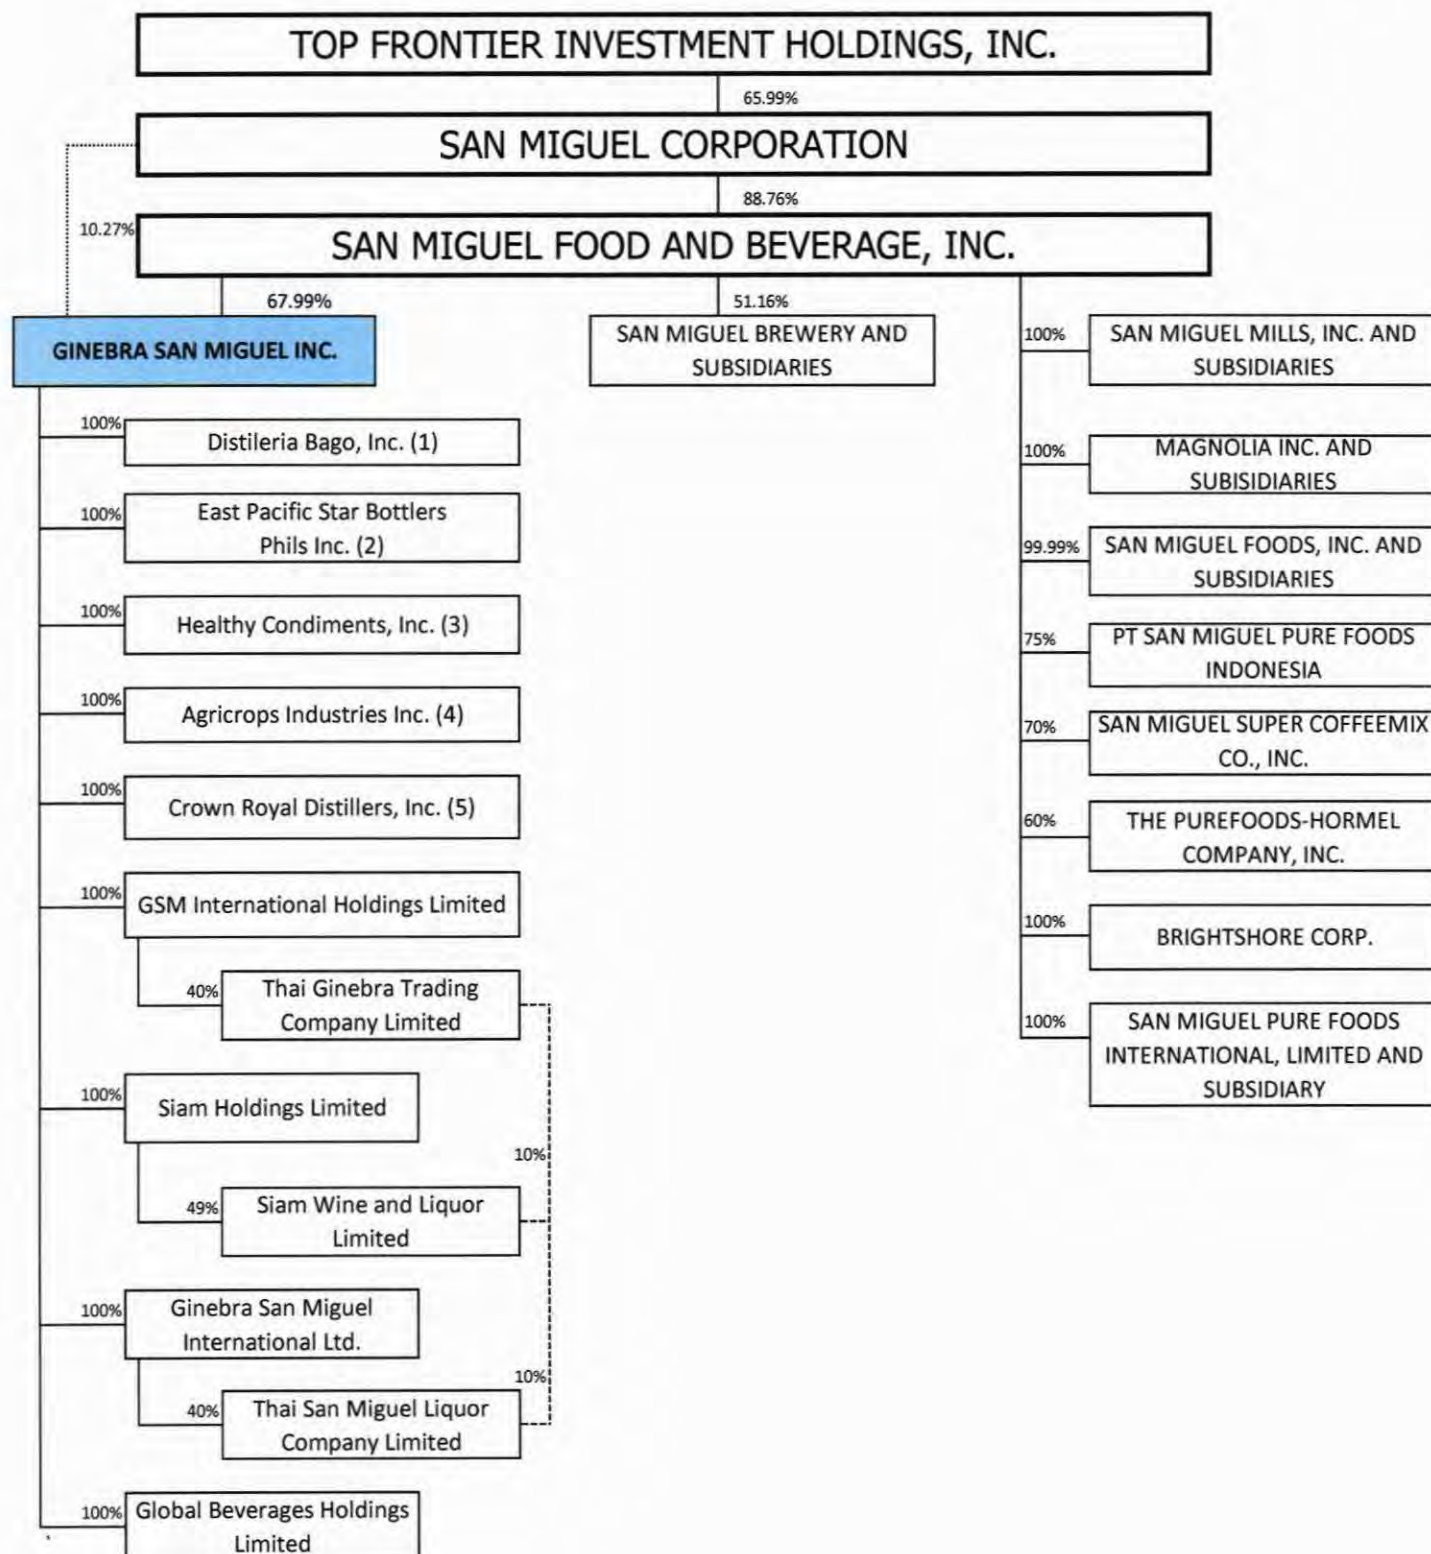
TOP FRONTIER INVESTMENT HOLDINGS, INC.

65.99%

SAN MIGUEL CORPORATION

88.76%

10.27%

SAN MIGUEL FOOD AND BEVERAGE, INC.

67.99%

GINEBRA SAN MIGUEL INC.

51.16%

SAN MIGUEL BREWERY AND SUBSIDIARIES

100%

SAN MIGUEL MILLS, INC. AND SUBSIDIARIES

100%

MAGNOLIA INC. AND SUBISIDIARIES

99.99%

SAN MIGUEL FOODS, INC. AND SUBSIDIARIES

75%

PT SAN MIGUEL PURE FOODS INDONESIA

70%

SAN MIGUEL SUPER COFFEEMIX CO., INC.

60%

THE PUREFOODS-HORMEL COMPANY, INC.

100%

BRIGHTSHORE CORP.

100%

SAN MIGUEL PURE FOODS INTERNATIONAL, LIMITED AND SUBSIDIARY

100%

Distileria Bago, Inc. (1)

100%

East Pacific Star Bottlers Phils Inc. (2)

100%

Healthy Condiments, Inc. (3)

100%

Agricrops Industries Inc. (4)

100%

Crown Royal Distillers, Inc. (5)

100%

GSM International Holdings Limited

40%

Thai Ginebra Trading Company Limited

100%

Siam Holdings Limited

10%

49%

Siam Wine and Liquor Limited

100%

Ginebra San Miguel International Ltd.

10%

40%

Thai San Miguel Liquor Company Limited

100%

Global Beverages Holdings Limited